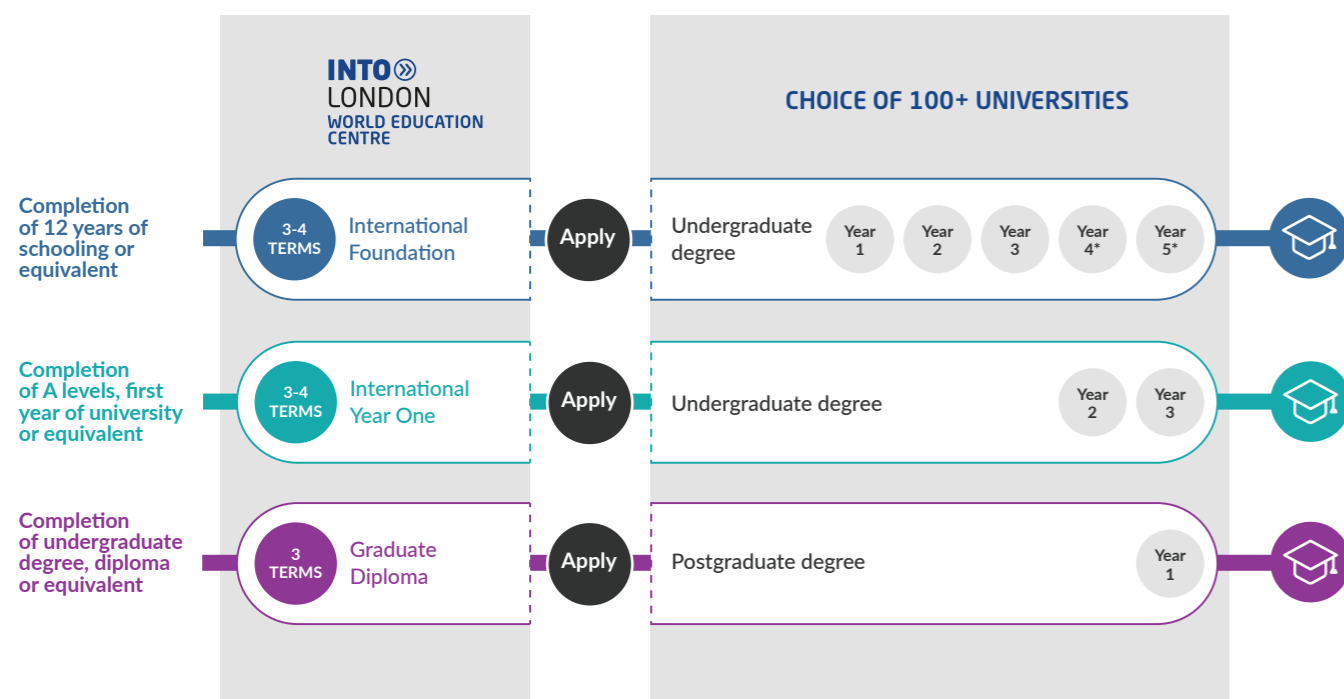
INTO
LONDON
WORLD EDUCATION CENTRE

CHOICE OF 100+ UNIVERSITIES

Completion of 12 years of schooling or equivalent

3-4 TERMS International Foundation

Apply

Undergraduate degree

Year 1 Year 2 Year 3 Year 4* Year 5*

Completion of A levels, first year of university or equivalent

3-4 TERMS International Year One

Apply

Undergraduate degree

Year 2 Year 3

Completion of undergraduate degree, diploma or equivalent

3 TERMS Graduate Diploma

Apply

Postgraduate degree

Year 1